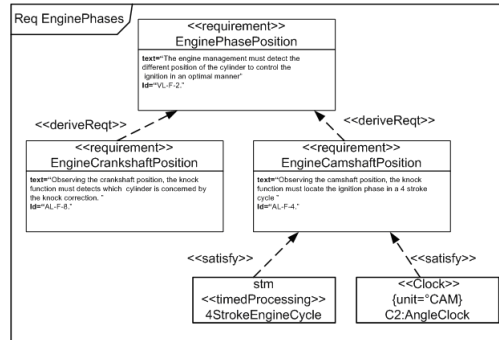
Req EnginePhases

<<requirement>>
EnginePhasePosition

text="The engine management must detect the different position of the cylinder to control the ignition in an optimal manner"
Id="VL-F-2."

<<deriveReqt>>

<<deriveReqt>>

<<requirement>>
EngineCrankshaftPosition

text="Observing the crankshaft position, the knock function must detects which cylinder is concerned by the knock correction. "
Id="AL-F-8."

<<requirement>>
EngineCamshaftPosition

text="Observing the camshaft position, the knock function must locate the ignition phase in a 4 stroke cycle "
Id="AL-F-4."

<<satisfy>>

<<satisfy>>

stm
<<timedProcessing>>
4StrokeEngineCycle

<<Clock>>
{unit=°CAM}
C2:AngleClock